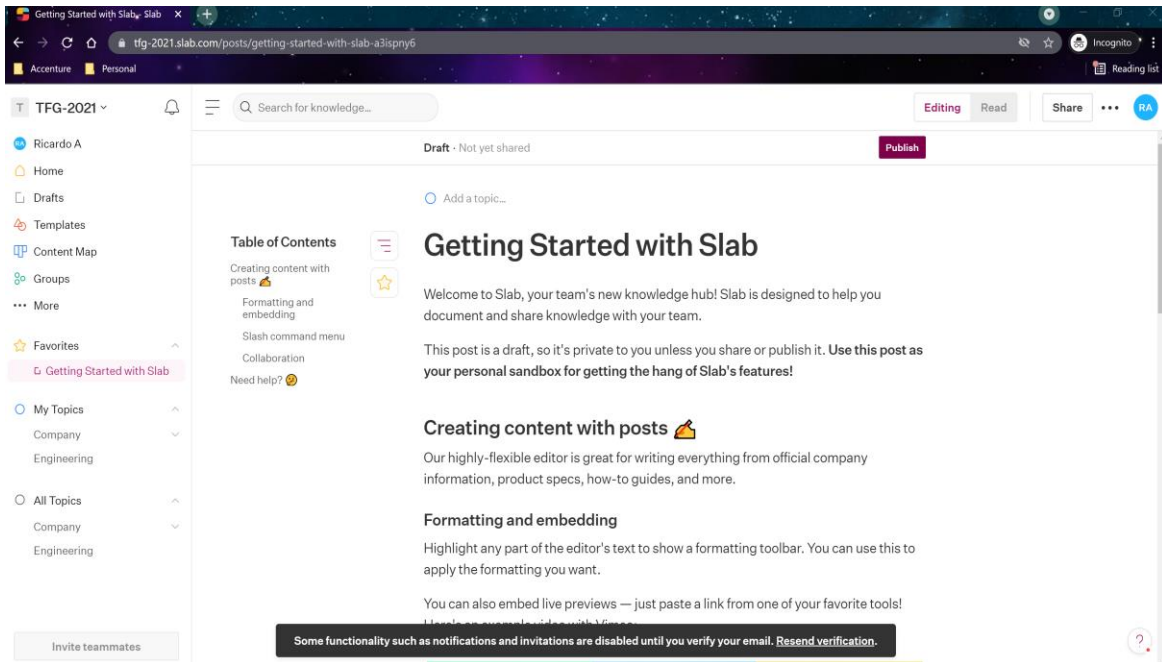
Getting Started with Slab - Slab ×
tfg-2021.slab.com/posts/getting-started-with-slab-a3ispny6
Incognito
Accenture Personal
Reading list

T TFG-2021
Search for knowledge...
Editing Read Share RA

Ricardo A
Home
Drafts
Templates
Content Map
Groups
More

Favorites
Getting Started with Slab

My Topics
Company
Engineering

All Topics
Company
Engineering

Invite teammates

Draft · Not yet shared
Publish

Add a topic...

Table of Contents
Creating content with posts ✍
Formatting and embedding
Slash command menu
Collaboration
Need help?

# Getting Started with Slab

Welcome to Slab, your team's new knowledge hub! Slab is designed to help you document and share knowledge with your team.

This post is a draft, so it's private to you unless you share or publish it. **Use this post as your personal sandbox for getting the hang of Slab's features!**

## Creating content with posts ✍

Our highly-flexible editor is great for writing everything from official company information, product specs, how-to guides, and more.

### Formatting and embedding

Highlight any part of the editor's text to show a formatting toolbar. You can use this to apply the formatting you want.

You can also embed live previews — just paste a link from one of your favorite tools! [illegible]

Some functionality such as notifications and invitations are disabled until you verify your email. Resend verification.

?